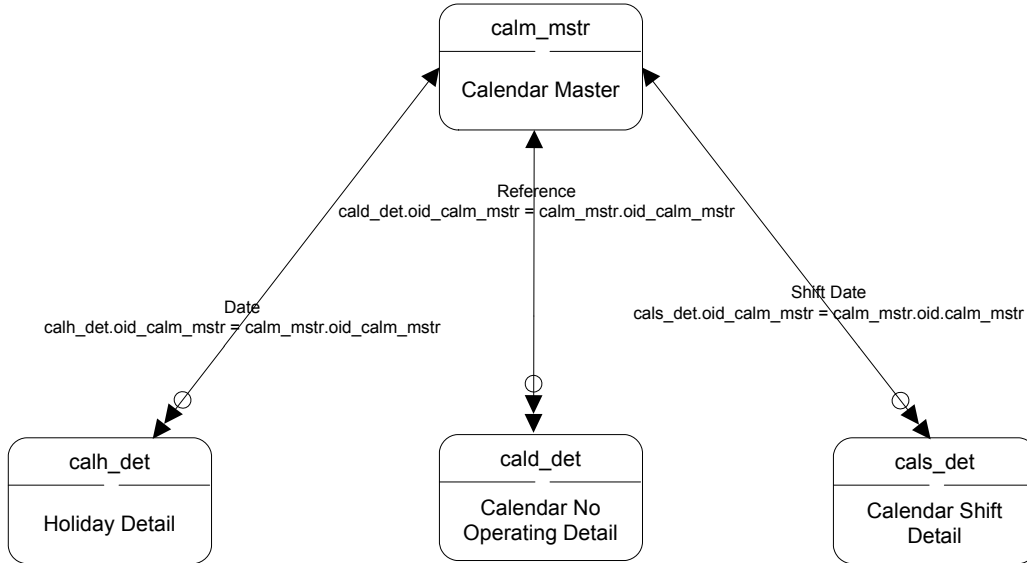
calm_mstr

Calendar Master

Reference
cald_det.oid_calm_mstr = calm_mstr.oid_calm_mstr

Date
calh_det.oid_calm_mstr = calm_mstr.oid_calm_mstr

Shift Date
cals_det.oid_calm_mstr = calm_mstr.oid.calm_mstr

calh_det

Holiday Detail

cald_det

Calendar No Operating Detail

cals_det

Calendar Shift Detail